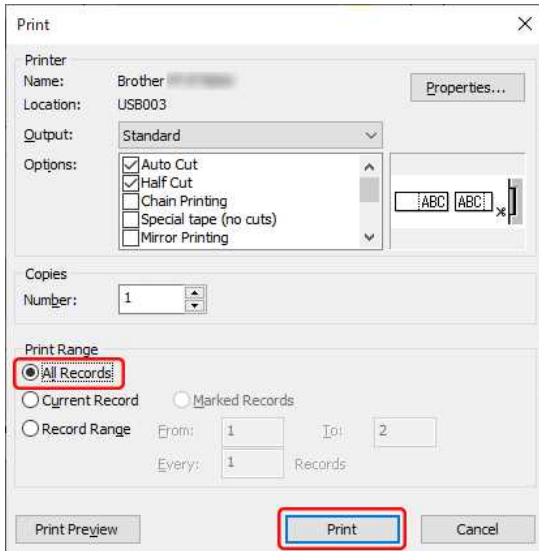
Print
X
Printer
Name: Brother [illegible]
Location: USB003
Properties...
Output: Standard
Options:
Auto Cut
Half Cut
Chain Printing
Special tape (no cuts)
Mirror Printing
ABC ABC
Copies
Number: 1
Print Range
All Records
Current Record
Marked Records
Record Range
From: 1
To: 2
Every: 1
Records
Print Preview
Print
Cancel